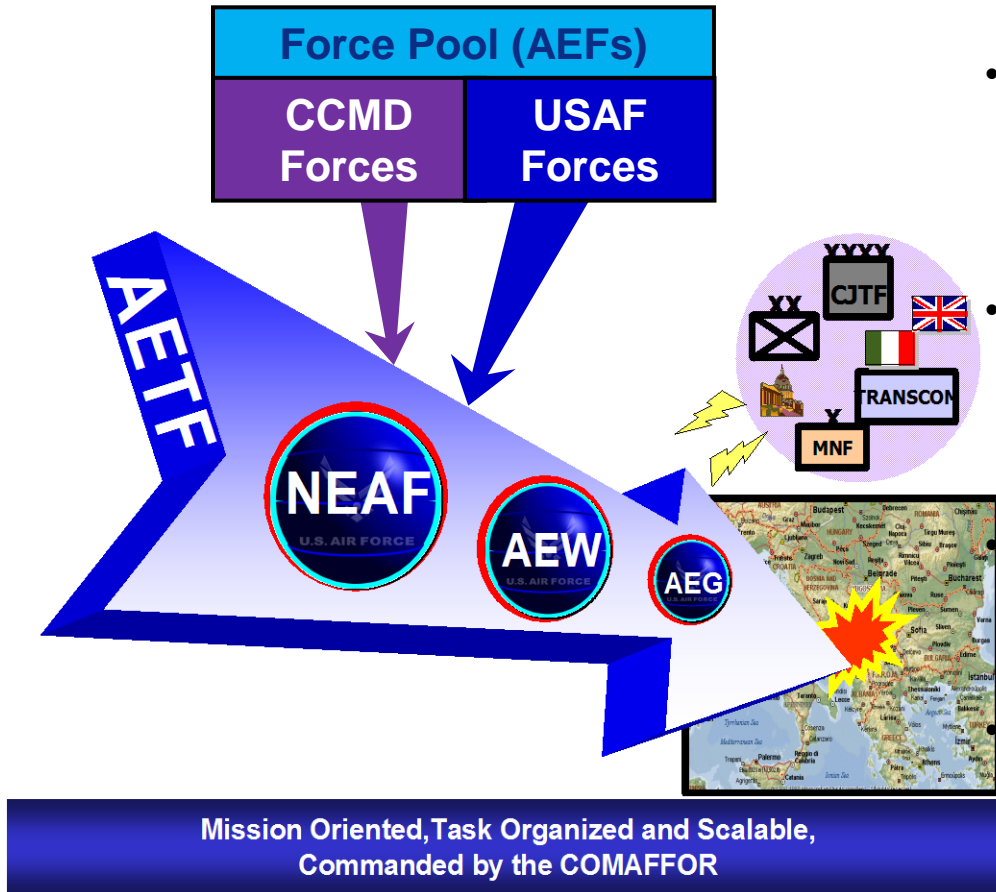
Force Pool (AEFs)

| CCMD Forces | USAF Forces |
|---|---|

AETF

NEAF
U.S. AIR FORCE

AEW
U.S. AIR FORCE

AEG
U.S. AIR FORCE

XXXX
CJTF

XX

TRANSCOM

X
MNF

Budapest
ROMANIA
CROATIA
Belgrade
Bucharest
BOSNIA AND HERZEGOVINA
Sofia
BULGARIA
Istanbul
Tyrrhenian Sea
Mediterranean Sea
Palermo
Ionian Sea

Mission Oriented,Task Organized and Scalable, Commanded by the COMAFFOR